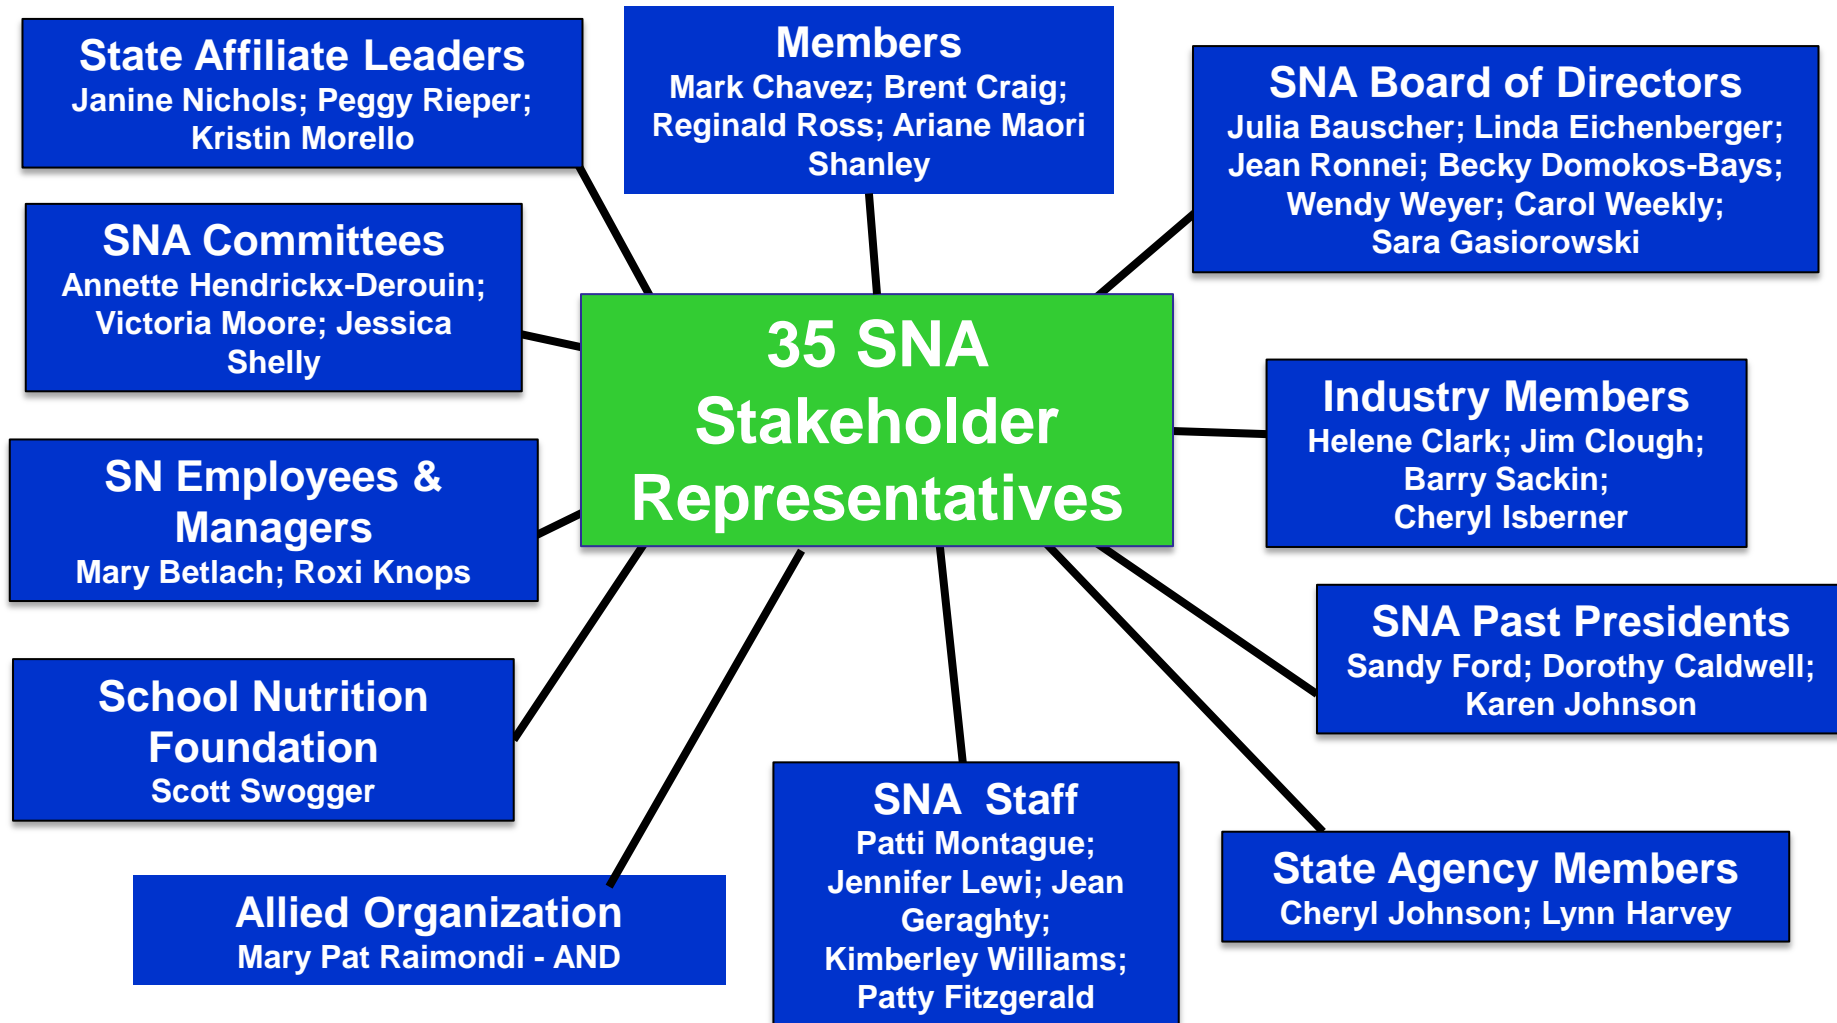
State Affiliate Leaders
Janine Nichols; Peggy Rieper; Kristin Morello

Members
Mark Chavez; Brent Craig; Reginald Ross; Ariane Maori Shanley

SNA Board of Directors
Julia Bauscher; Linda Eichenberger; Jean Ronnei; Becky Domokos-Bays; Wendy Weyer; Carol Weekly; Sara Gasiorowski

SNA Committees
Annette Hendrickx-Derouin; Victoria Moore; Jessica Shelly

35 SNA Stakeholder Representatives

Industry Members
Helene Clark; Jim Clough; Barry Sackin; Cheryl Isberner

SN Employees & Managers
Mary Betlach; Roxi Knops

SNA Past Presidents
Sandy Ford; Dorothy Caldwell; Karen Johnson

School Nutrition Foundation
Scott Swogger

SNA Staff
Patti Montague; Jennifer Lewi; Jean Geraghty; Kimberley Williams; Patty Fitzgerald

State Agency Members
Cheryl Johnson; Lynn Harvey

Allied Organization
Mary Pat Raimondi - AND